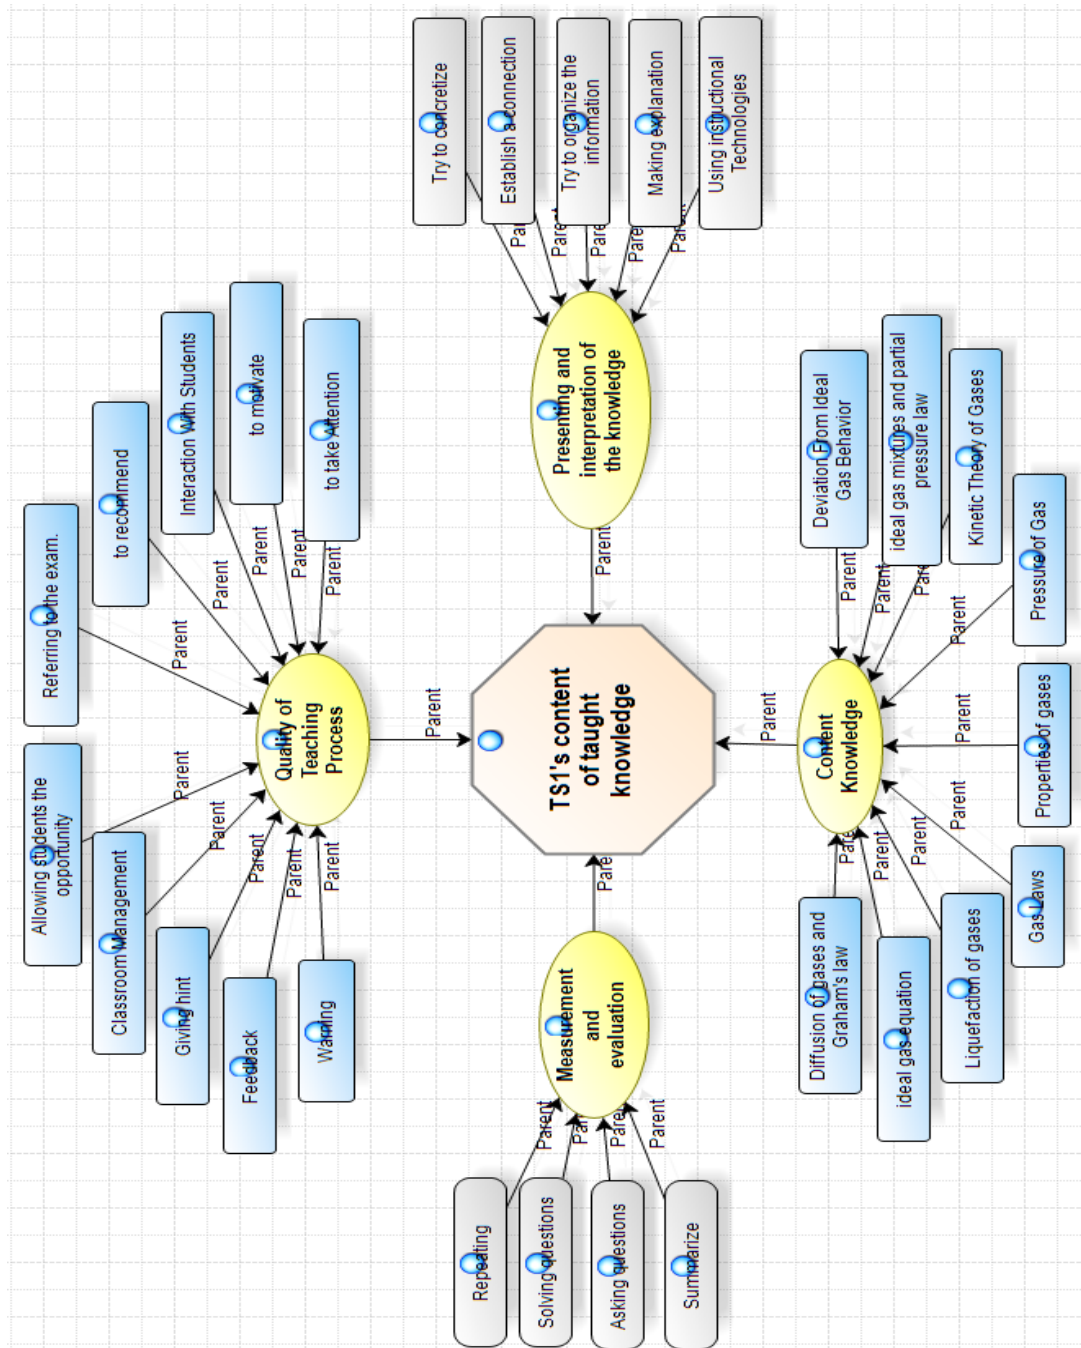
TS1's content of taught knowledge

Quality of Teaching Process

Referring to the exam.
to recommend
Interaction With Students
to motivate
to take attention
Allowing students the opportunity
Classroom Management
Giving hint
Feedback
Warning

Presenting and interpretation of the knowledge

Try to concretize
Establish a connection
Try to organize the information
Making explanation
Using instructional Technologies

Content Knowledge

Deviation From Ideal Gas Behavior
ideal gas mixtures and partial pressure law
Kinetic Theory of Gases
Pressure of Gas
Properties of gases
Gas Laws
Liquefaction of gases
ideal gas equation
Diffusion of gases and Graham's law

Measurement and evaluation

Repeating
Solving questions
Asking questions
Summarize

Parent
Parent
Parent
Parent
Parent
Parent
Parent
Parent
Parent
Parent
Parent
Parent
Parent
Parent
Parent
Parent
Parent
Parent
Parent
Parent
Parent
Parent
Parent
Parent
Parent
Parent
Parent
Parent
Parent
Parent
Parent
Parent